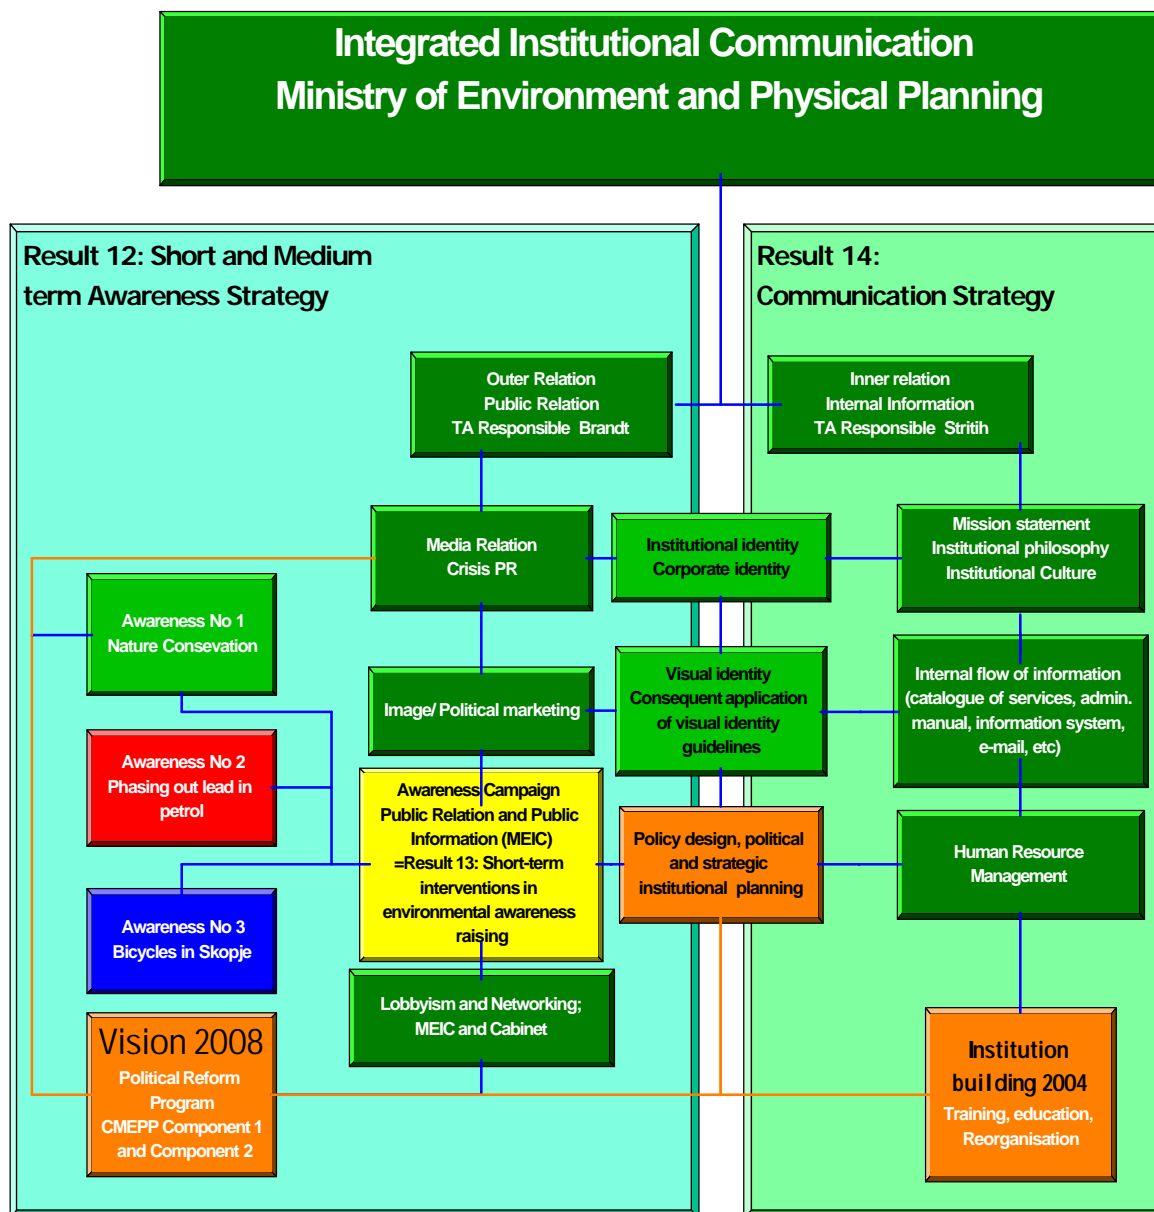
Integrated Institutional Communication
Ministry of Environment and Physical Planning

Result 12: Short and Medium term Awareness Strategy

Result 14: Communication Strategy

Outer Relation
Public Relation
TA Responsible Brandt

Inner relation
Internal Information
TA Responsible Stritih

Media Relation
Crisis PR

Institutional identity
Corporate identity

Mission statement
Institutional philosophy
Institutional Culture

Awareness No 1
Nature Consevation

Image/ Political marketing

Visual identity
Consequent application of visual identity guidelines

Internal flow of information (catalogue of services, admin. manual, information system, e-mail, etc)

Awareness No 2
Phasing out lead in petrol

Awareness Campaign
Public Relation and Public Information (MEIC)
=Result 13: Short-term interventions in environmental awareness raising

Policy design, political and strategic institutional planning

Human Resource Management

Awareness No 3
Bicycles in Skopje

Lobbyism and Networking; MEIC and Cabinet

Vision 2008
Political Reform Program
CMEPP Component 1 and Component 2

Institution building 2004
Training, education, Reorganisation